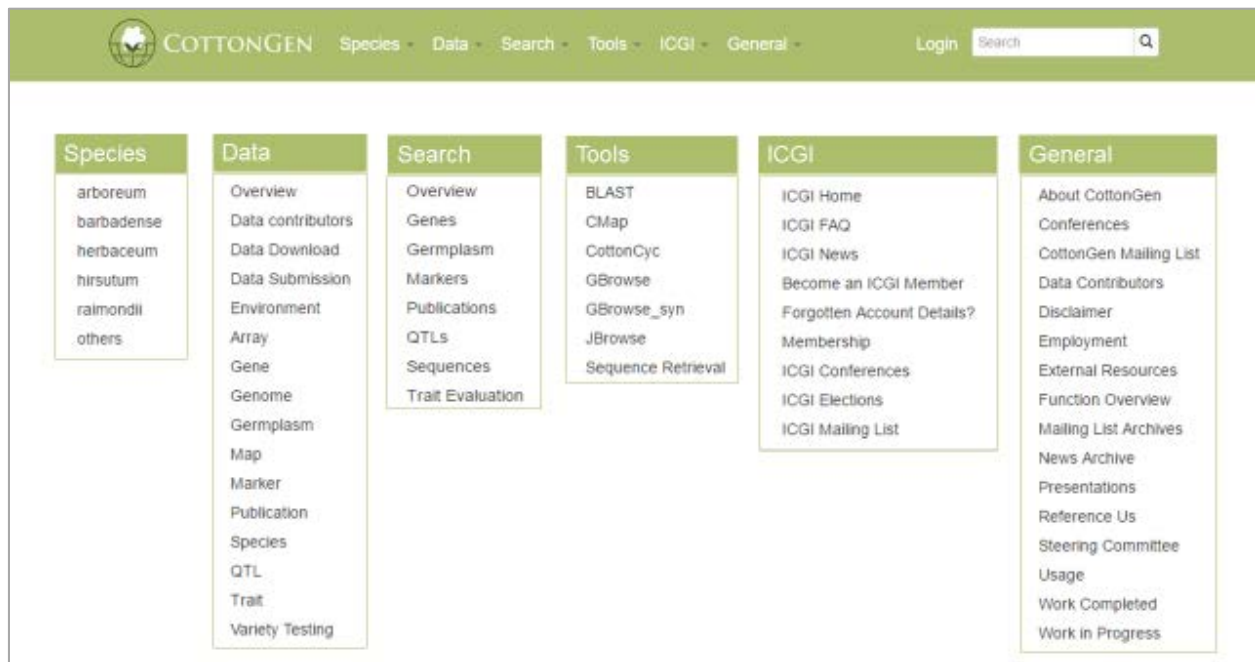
COTTONGEN Species Data Search Tools ICGI General Login Search

Species
arboreum
barbadense
herbaceum
hirsutum
raimondii
others

Data
Overview
Data contributors
Data Download
Data Submission
Environment
Array
Gene
Genome
Germplasm
Map
Marker
Publication
Species
QTL
Trait
Variety Testing

Search
Overview
Genes
Germplasm
Markers
Publications
QTLs
Sequences
Trait Evaluation

Tools
BLAST
CMap
CottonCyc
GBrowse
GBrowse_syn
JBrowse
Sequence Retrieval

ICGI
ICGI Home
ICGI FAQ
ICGI News
Become an ICGI Member
Forgotten Account Details?
Membership
ICGI Conferences
ICGI Elections
ICGI Mailing List

General
About CottonGen
Conferences
CottonGen Mailing List
Data Contributors
Disclaimer
Employment
External Resources
Function Overview
Mailing List Archives
News Archive
Presentations
Reference Us
Steering Committee
Usage
Work Completed
Work in Progress